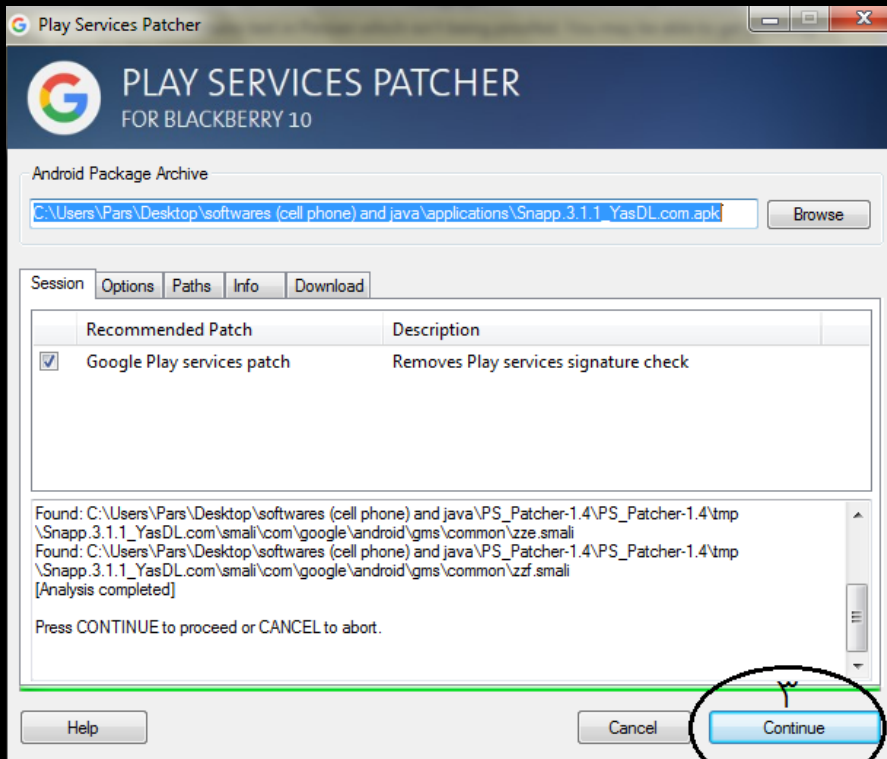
Play Services Patcher

PLAY SERVICES PATCHER
FOR BLACKBERRY 10

Android Package Archive

C:\Users\Pars\Desktop\softwares (cell phone) and java\applications\Snapp.3.1.1_YasDL.com.apk

Browse

Session | Options | Paths | Info | Download

| | Recommended Patch | Description |
|---|---|---|
| ☑ | Google Play services patch | Removes Play services signature check |

Found: C:\Users\Pars\Desktop\softwares (cell phone) and java\PS_Patcher-1.4\PS_Patcher-1.4\tmp\Snapp.3.1.1_YasDL.com\smali\com\google\android\gms\common\zze.smali
Found: C:\Users\Pars\Desktop\softwares (cell phone) and java\PS_Patcher-1.4\PS_Patcher-1.4\tmp\Snapp.3.1.1_YasDL.com\smali\com\google\android\gms\common\zzf.smali
[Analysis completed]

Press CONTINUE to proceed or CANCEL to abort.

Help

Cancel

٣

Continue